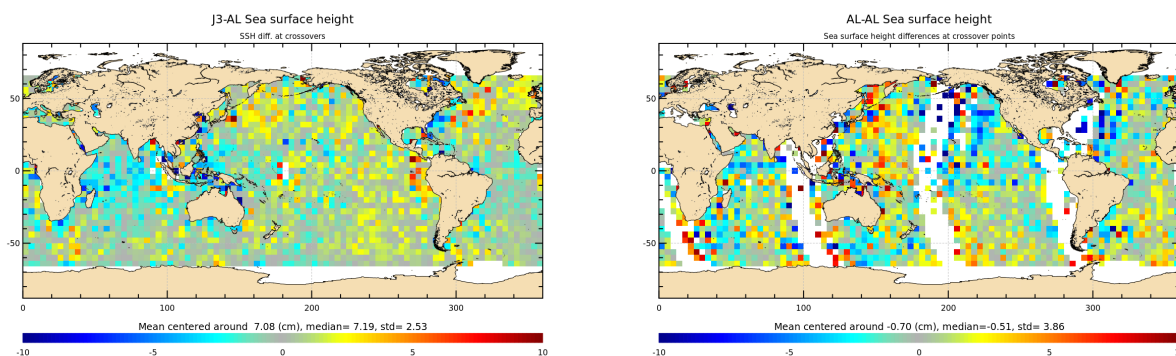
J3-AL Sea surface height
SSH diff. at crossovers

50
0
-50
0 100 200 300

Mean centered around 7.08 (cm), median= 7.19, std= 2.53
-10 -5 0 5 10

AL-AL Sea surface height
Sea surface height differences at crossover points

50
0
-50
0 100 200 300

Mean centered around -0.70 (cm), median=-0.51, std= 3.86
-10 -5 0 5